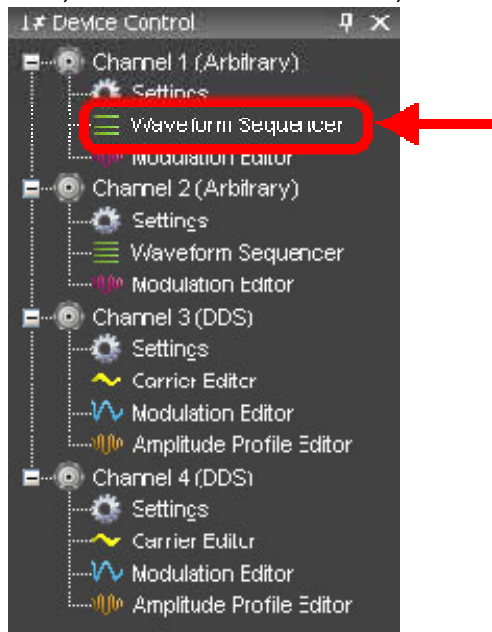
Device Control

Channel 1 (Arbitrary)
Settings
Waveform Sequencer
Modulation Editor
Channel 2 (Arbitrary)
Settings
Waveform Sequencer
Modulation Editor
Channel 3 (DDS)
Settings
Carrier Editor
Modulation Editor
Amplitude Profile Editor
Channel 4 (DDS)
Settings
Carrier Editor
Modulation Editor
Amplitude Profile Editor